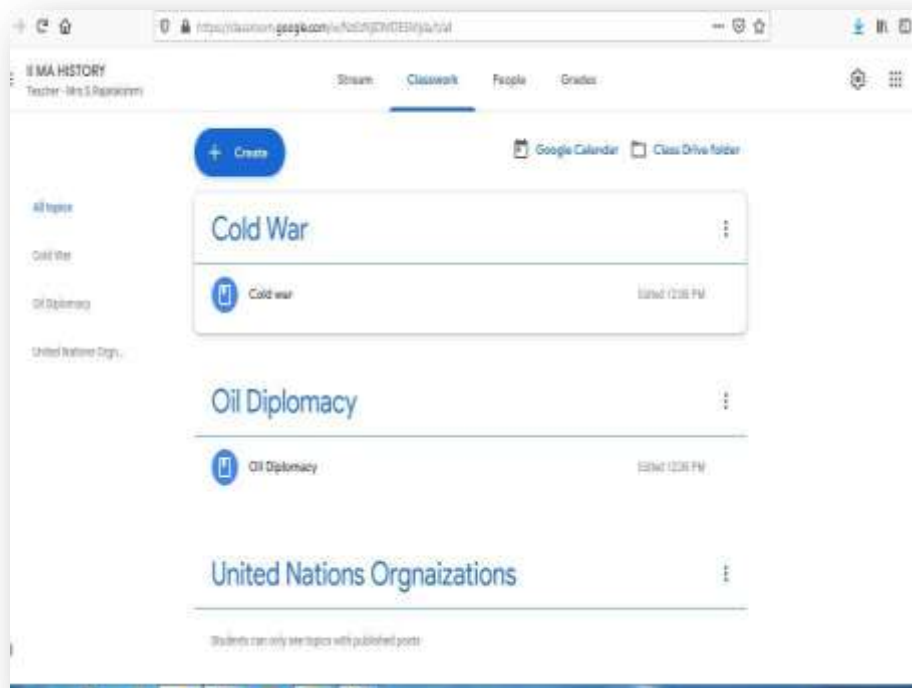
https://classroom.google.com/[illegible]

II MA HISTORY
Teacher - Mrs.S.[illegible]

Stream Classwork People Grades

+ Create

Google Calendar Class Drive folder

All topics
Cold War
Oil Diplomacy
United Nations Orgn...

Cold War

Cold war
Edited 12:36 PM

Oil Diplomacy

Oil Diplomacy
Edited 12:36 PM

United Nations Orgnaizations

Students can only see topics with published posts